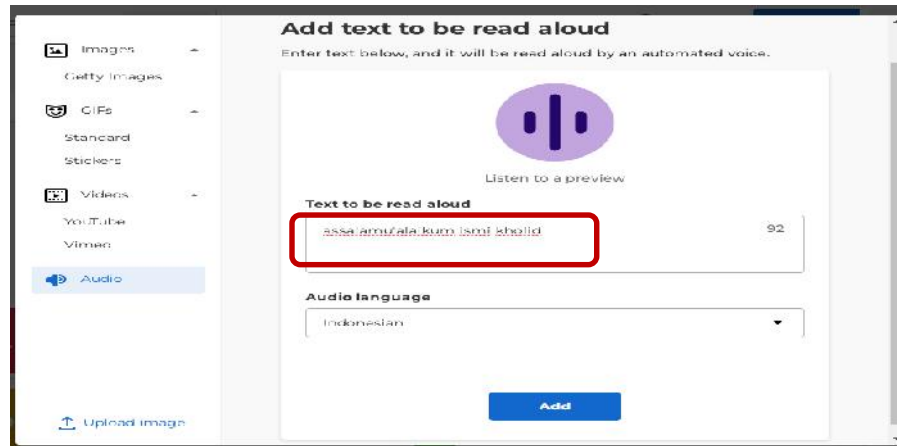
Images
Getty Images
GIFs
Standard
Stickers
Videos
YouTube
Vimeo
Audio
Upload image

Add text to be read aloud
Enter text below, and it will be read aloud by an automated voice.

Listen to a preview

Text to be read aloud
assalamu'alaikum ismi kholid
92

Audio language
Indonesian

Add